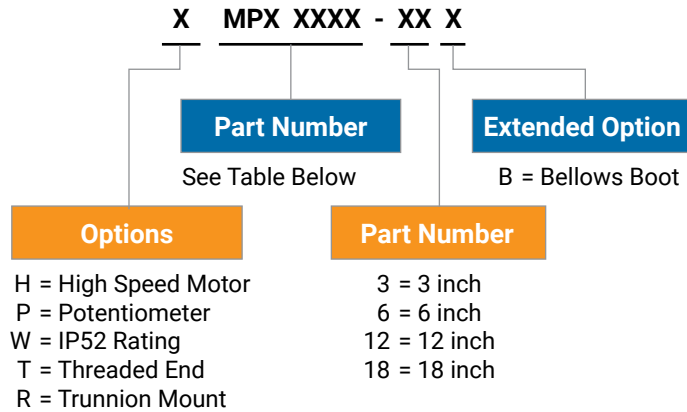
X MPX XXXX - XX X

Part Number

See Table Below

Extended Option

B = Bellows Boot

Options

H = High Speed Motor
P = Potentiometer
W = IP52 Rating
T = Threaded End
R = Trunnion Mount

Part Number

3 = 3 inch
6 = 6 inch
12 = 12 inch
18 = 18 inch